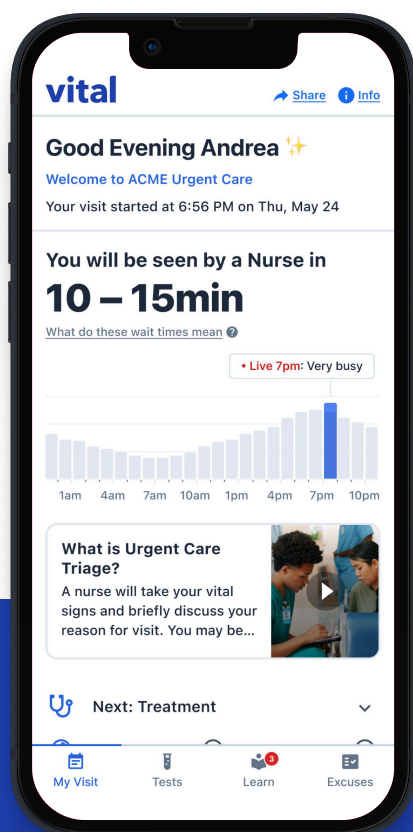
vital

Share Info

Good Evening Andrea ✨

Welcome to ACME Urgent Care

Your visit started at 6:56 PM on Thu, May 24

You will be seen by a Nurse in

10 – 15min

What do these wait times mean ?

• Live 7pm: Very busy

1am 4am 7am 10am 1pm 4pm 7pm 10pm

What is Urgent Care Triage?

A nurse will take your vital signs and briefly discuss your reason for visit. You may be...

Next: Treatment

My Visit Tests 3 Learn Excuses